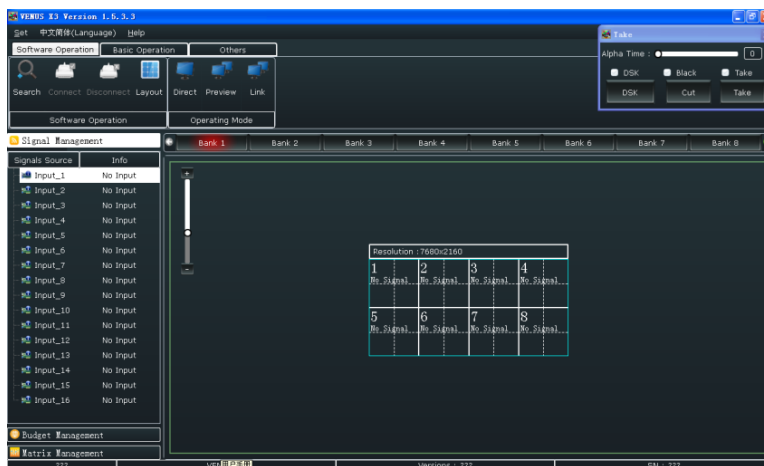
VENUS X3 Version 1.5.3.3

Set 中文简体(Language) Help

Software Operation | Basic Operation | Others

Search Connect Disconnect Layout

Software Operation

Direct Preview Link

Operating Mode

Take

Alpha Time : 0

DSK Black Take

DSK Cut Take

Signal Management

| Signals Source | Info |
|---|---|
| Input_1 | No Input |
| Input_2 | No Input |
| Input_3 | No Input |
| Input_4 | No Input |
| Input_5 | No Input |
| Input_6 | No Input |
| Input_7 | No Input |
| Input_8 | No Input |
| Input_9 | No Input |
| Input_10 | No Input |
| Input_11 | No Input |
| Input_12 | No Input |
| Input_13 | No Input |
| Input_14 | No Input |
| Input_15 | No Input |
| Input_16 | No Input |

Budget Management

Matrix Management

Bank 1 | Bank 2 | Bank 3 | Bank 4 | Bank 5 | Bank 6 | Bank 7 | Bank 8

Resolution : 7680x2160

1 No Signal 2 No Signal 3 No Signal 4 No Signal

5 No Signal 6 No Signal 7 No Signal 8 No Signal

??? VEN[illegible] Versions : ??? SN : ???